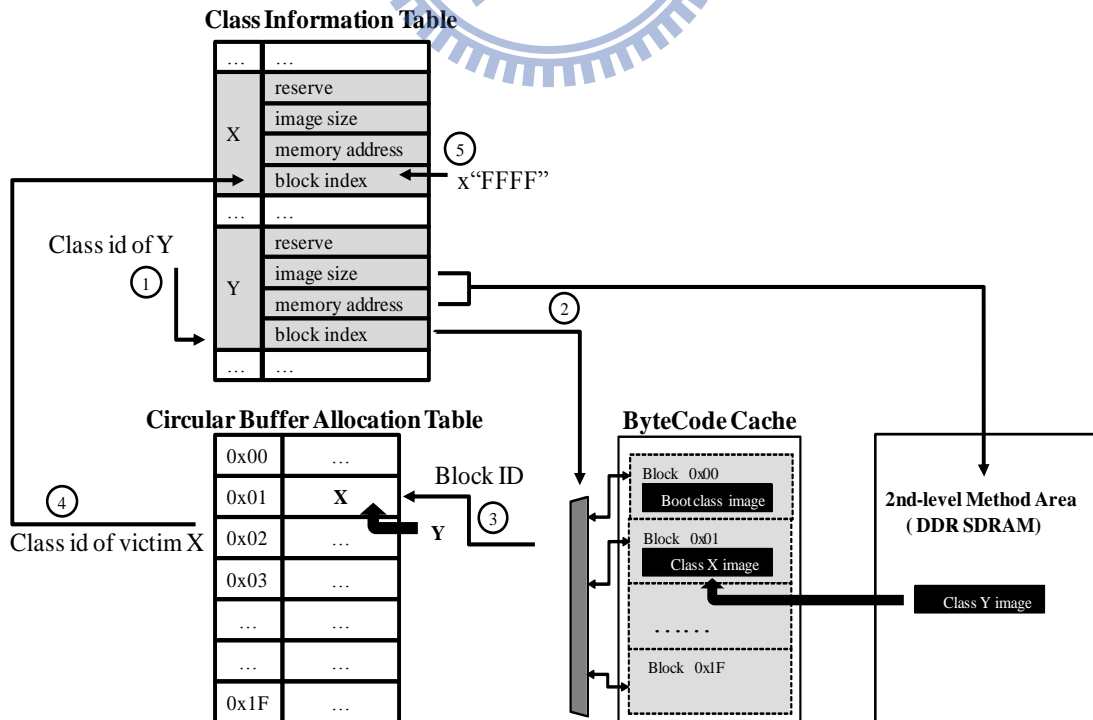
Class Information Table

| … | … |
|---|---|
| X | reserve |
| | image size |
| | memory address |
| | block index |
| … | … |
| Y | reserve |
| | image size |
| | memory address |
| | block index |
| … | … |

5
x"FFFF"

Class id of Y
1

2

Circular Buffer Allocation Table

| 0x00 | … |
|---|---|
| 0x01 | X |
| 0x02 | … |
| 0x03 | … |
| … | … |
| … | … |
| 0x1F | … |

Y

Block ID
3

4
Class id of victim X

ByteCode Cache
Block 0x00
Boot class image
Block 0x01
Class X image
. . . . . .
Block 0x1F

2nd-level Method Area
( DDR SDRAM)

Class Y image